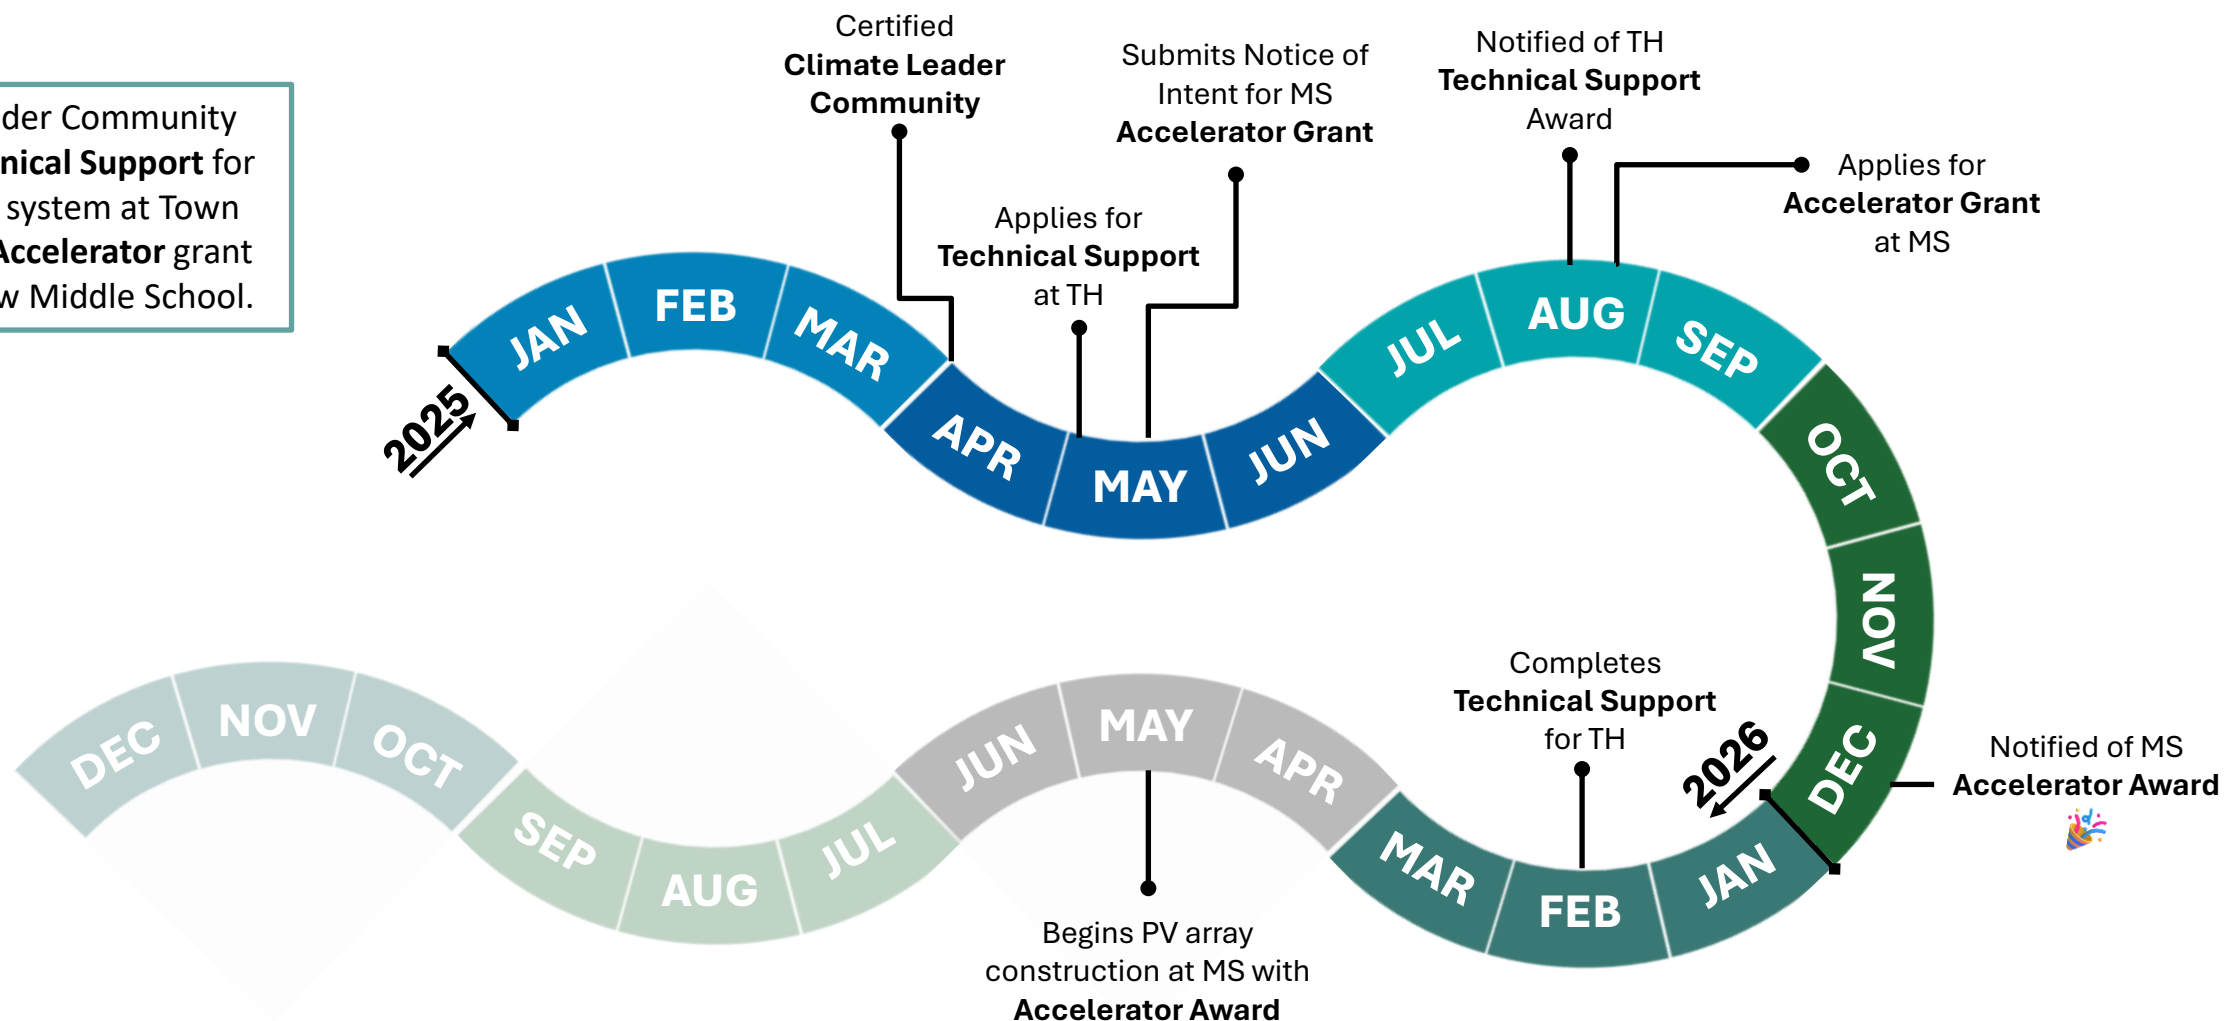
der Community
nical Support for
system at Town
Accelerator grant
w Middle School.

Certified
Climate Leader Community

Submits Notice of Intent for MS
Accelerator Grant

Notified of TH
Technical Support
Award

Applies for
Accelerator Grant
at MS

Applies for
Technical Support
at TH

2025

JAN FEB MAR APR MAY JUN JUL AUG SEP OCT NOV DEC

2026

JAN FEB MAR APR MAY JUN JUL AUG SEP OCT NOV DEC

Completes
Technical Support
for TH

Notified of MS
Accelerator Award

Begins PV array construction at MS with
Accelerator Award